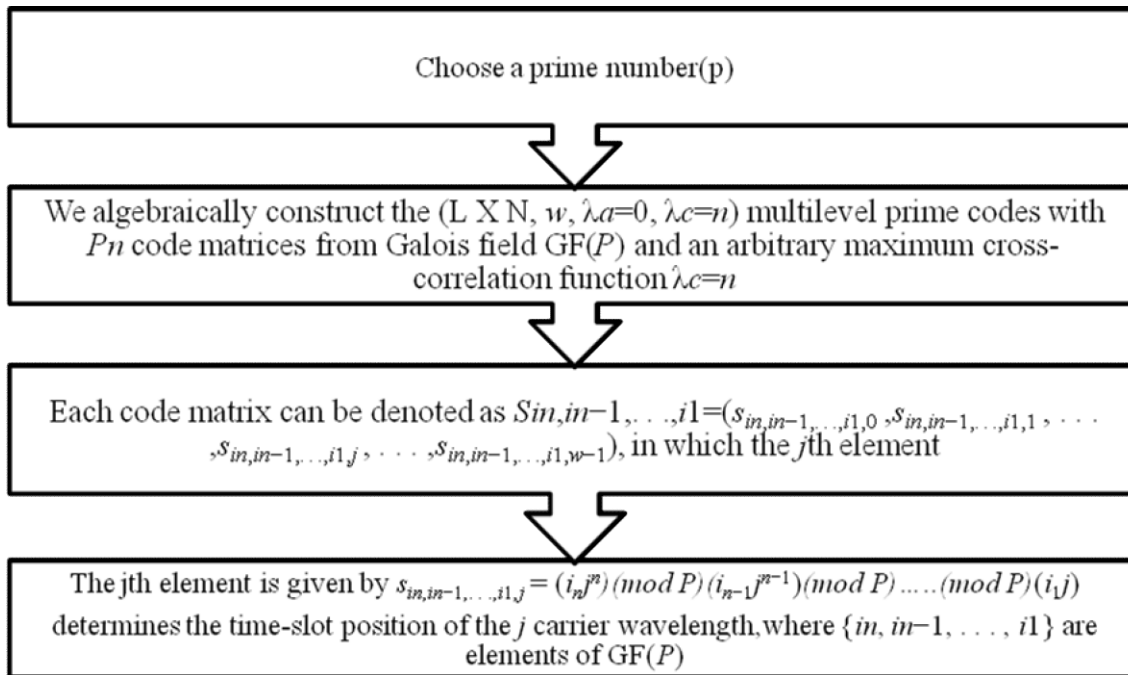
Choose a prime number(p)

We algebraically construct the (L X N, $w$, $\lambda a$=0, $\lambda c$=$n$) multilevel prime codes with $Pn$ code matrices from Galois field GF($P$) and an arbitrary maximum cross-correlation function $\lambda c$=$n$

Each code matrix can be denoted as $Sin,in-1,...,i1=(s_{in,in-1,...,i1,0}, s_{in,in-1,...,i1,1}, ..., s_{in,in-1,...,i1,j}, ..., s_{in,in-1,...,i1,w-1})$, in which the $j$th element

The jth element is given by $s_{in,in-1,...,i1,j} = (i_n j^n)(mod\ P)(i_{n-1} j^{n-1})(mod\ P)\ldots(mod\ P)(i_1 j)$ determines the time-slot position of the $j$ carrier wavelength, where $\{in, in-1, ..., i1\}$ are elements of GF($P$)